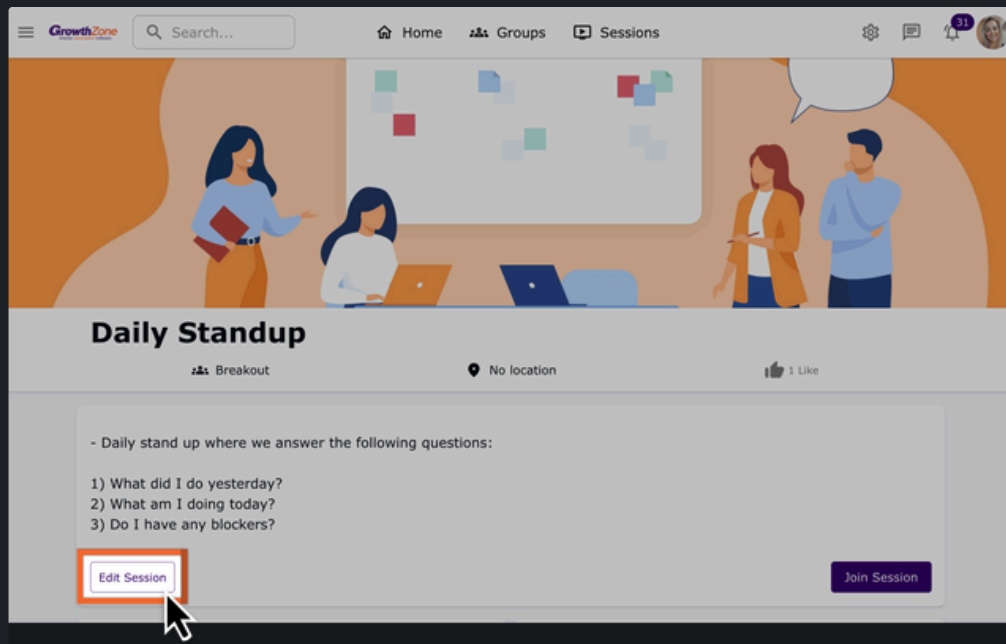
GrowthZone

Search...

Home Groups Sessions

31

Daily Standup

Breakout

No location

1 Like

- Daily stand up where we answer the following questions:

1) What did I do yesterday?
2) What am I doing today?
3) Do I have any blockers?

Edit Session

Join Session